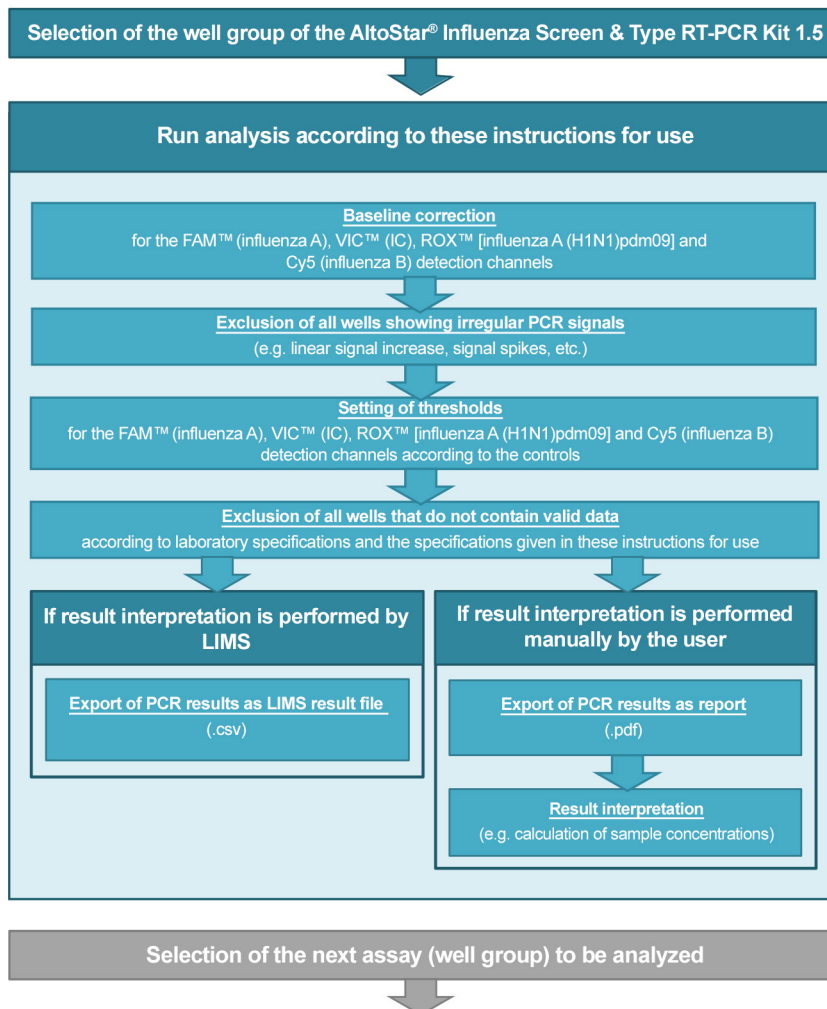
Selection of the well group of the AltoStar® Influenza Screen & Type RT-PCR Kit 1.5

Run analysis according to these instructions for use

Baseline correction
for the FAM™ (influenza A), VIC™ (IC), ROX™ [influenza A (H1N1)pdm09] and Cy5 (influenza B) detection channels

Exclusion of all wells showing irregular PCR signals
(e.g. linear signal increase, signal spikes, etc.)

Setting of thresholds
for the FAM™ (influenza A), VIC™ (IC), ROX™ [influenza A (H1N1)pdm09] and Cy5 (influenza B) detection channels according to the controls

Exclusion of all wells that do not contain valid data
according to laboratory specifications and the specifications given in these instructions for use

If result interpretation is performed by LIMS

Export of PCR results as LIMS result file
(.csv)

If result interpretation is performed manually by the user

Export of PCR results as report
(.pdf)

Result interpretation
(e.g. calculation of sample concentrations)

Selection of the next assay (well group) to be analyzed